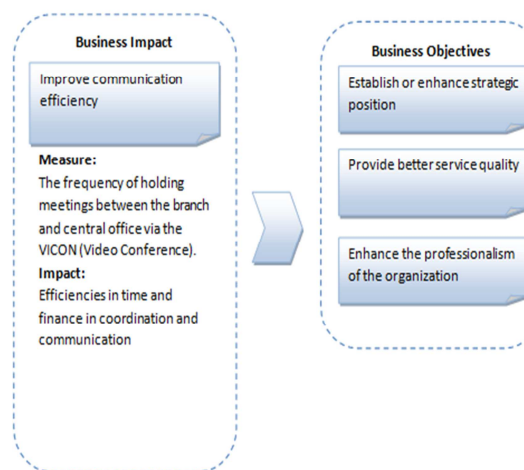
Business Impact

Improve communication efficiency

Measure:
The frequency of holding meetings between the branch and central office via the VICON (Video Conference).

Impact:
Efficiencies in time and finance in coordination and communication

Business Objectives

Establish or enhance strategic position

Provide better service quality

Enhance the professionalism of the organization